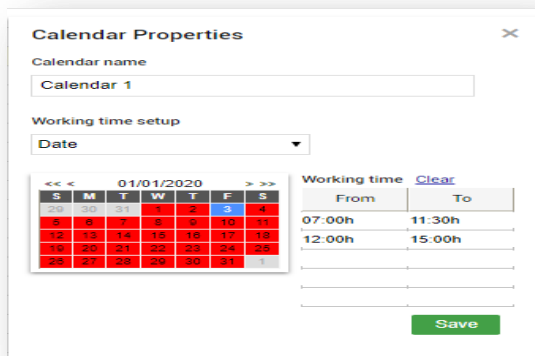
Calendar Properties

Calendar name

Calendar 1

Working time setup

Date

<< < 01/01/2020 > >>

| S | M | T | W | T | F | S |
|---|---|---|---|---|---|---|
| 29 | 30 | 31 | 1 | 2 | 3 | 4 |
| 5 | 6 | 7 | 8 | 9 | 10 | 11 |
| 12 | 13 | 14 | 15 | 16 | 17 | 18 |
| 19 | 20 | 21 | 22 | 23 | 24 | 25 |
| 26 | 27 | 28 | 29 | 30 | 31 | 1 |

Working time Clear

| From | To |
|---|---|
| 07:00h | 11:30h |
| 12:00h | 15:00h |
| | |
| | |
| | |

Save